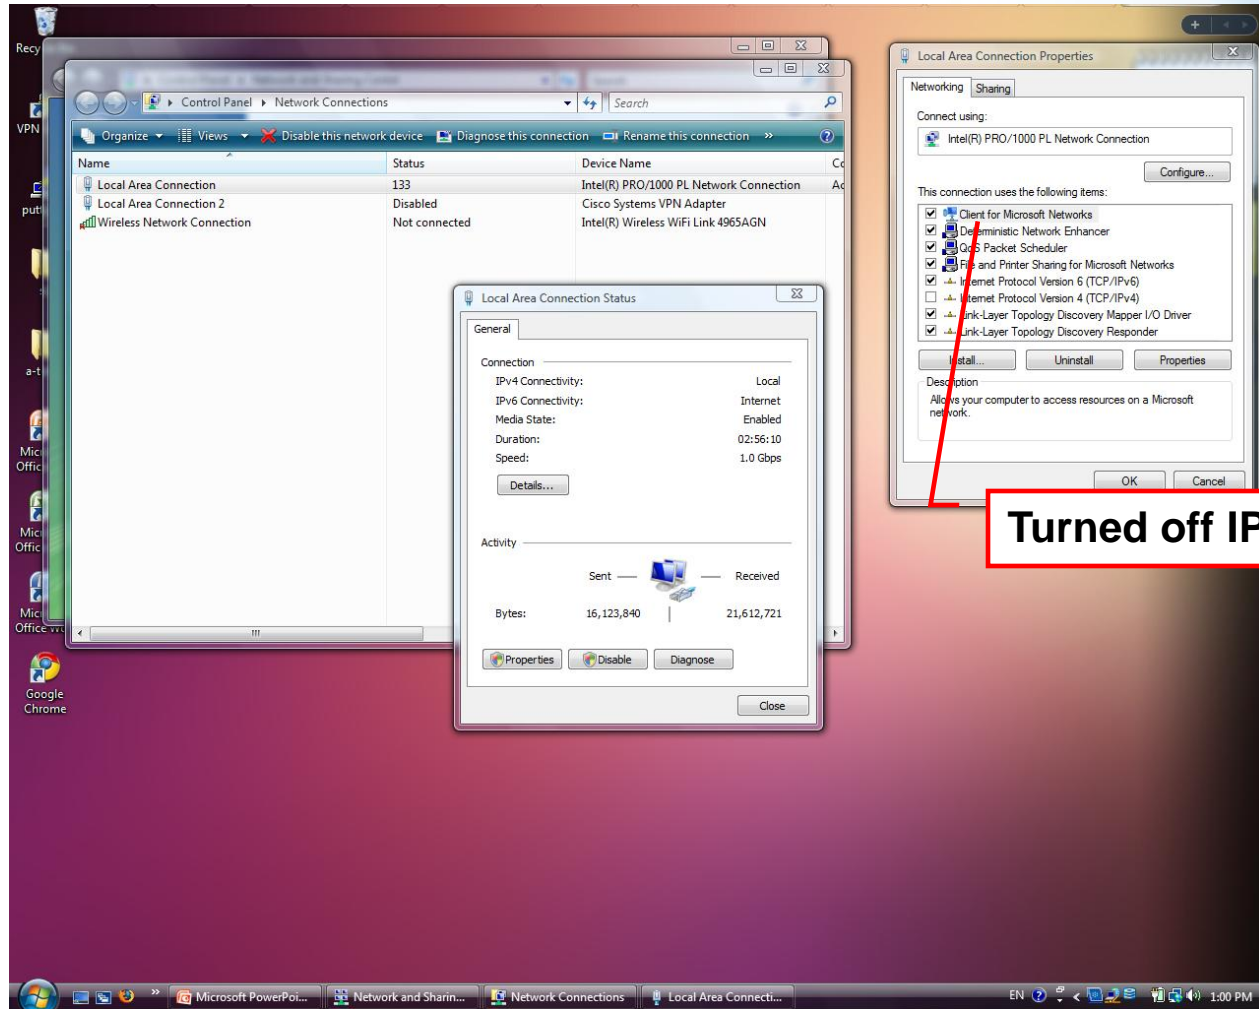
Recy

VPN

put

a-t

Mic
Offic

Mic
Offic

Mic
Office

Google
Chrome

Control Panel ▸ Network Connections

Search

Organize ▾ Views ▾ Disable this network device Diagnose this connection Rename this connection »

| Name | Status | Device Name | Co |
|---|---|---|---|
| Local Area Connection | 133 | Intel(R) PRO/1000 PL Network Connection | Ac |
| Local Area Connection 2 | Disabled | Cisco Systems VPN Adapter | |
| Wireless Network Connection | Not connected | Intel(R) Wireless WiFi Link 4965AGN | |

Local Area Connection Status

General

Connection

IPv4 Connectivity: Local
IPv6 Connectivity: Internet
Media State: Enabled
Duration: 02:56:10
Speed: 1.0 Gbps

Details...

Activity

Sent — — Received

Bytes: 16,123,840 | 21,612,721

Properties Disable Diagnose

Close

Local Area Connection Properties

Networking Sharing

Connect using:

Intel(R) PRO/1000 PL Network Connection

Configure...

This connection uses the following items:

Client for Microsoft Networks
Deterministic Network Enhancer
QoS Packet Scheduler
File and Printer Sharing for Microsoft Networks
Internet Protocol Version 6 (TCP/IPv6)
Internet Protocol Version 4 (TCP/IPv4)
Link-Layer Topology Discovery Mapper I/O Driver
Link-Layer Topology Discovery Responder

Install... Uninstall Properties

Description

Allows your computer to access resources on a Microsoft network.

OK Cancel

Turned off IP

Microsoft PowerPoi... Network and Sharin... Network Connections Local Area Connecti...

EN 1:00 PM